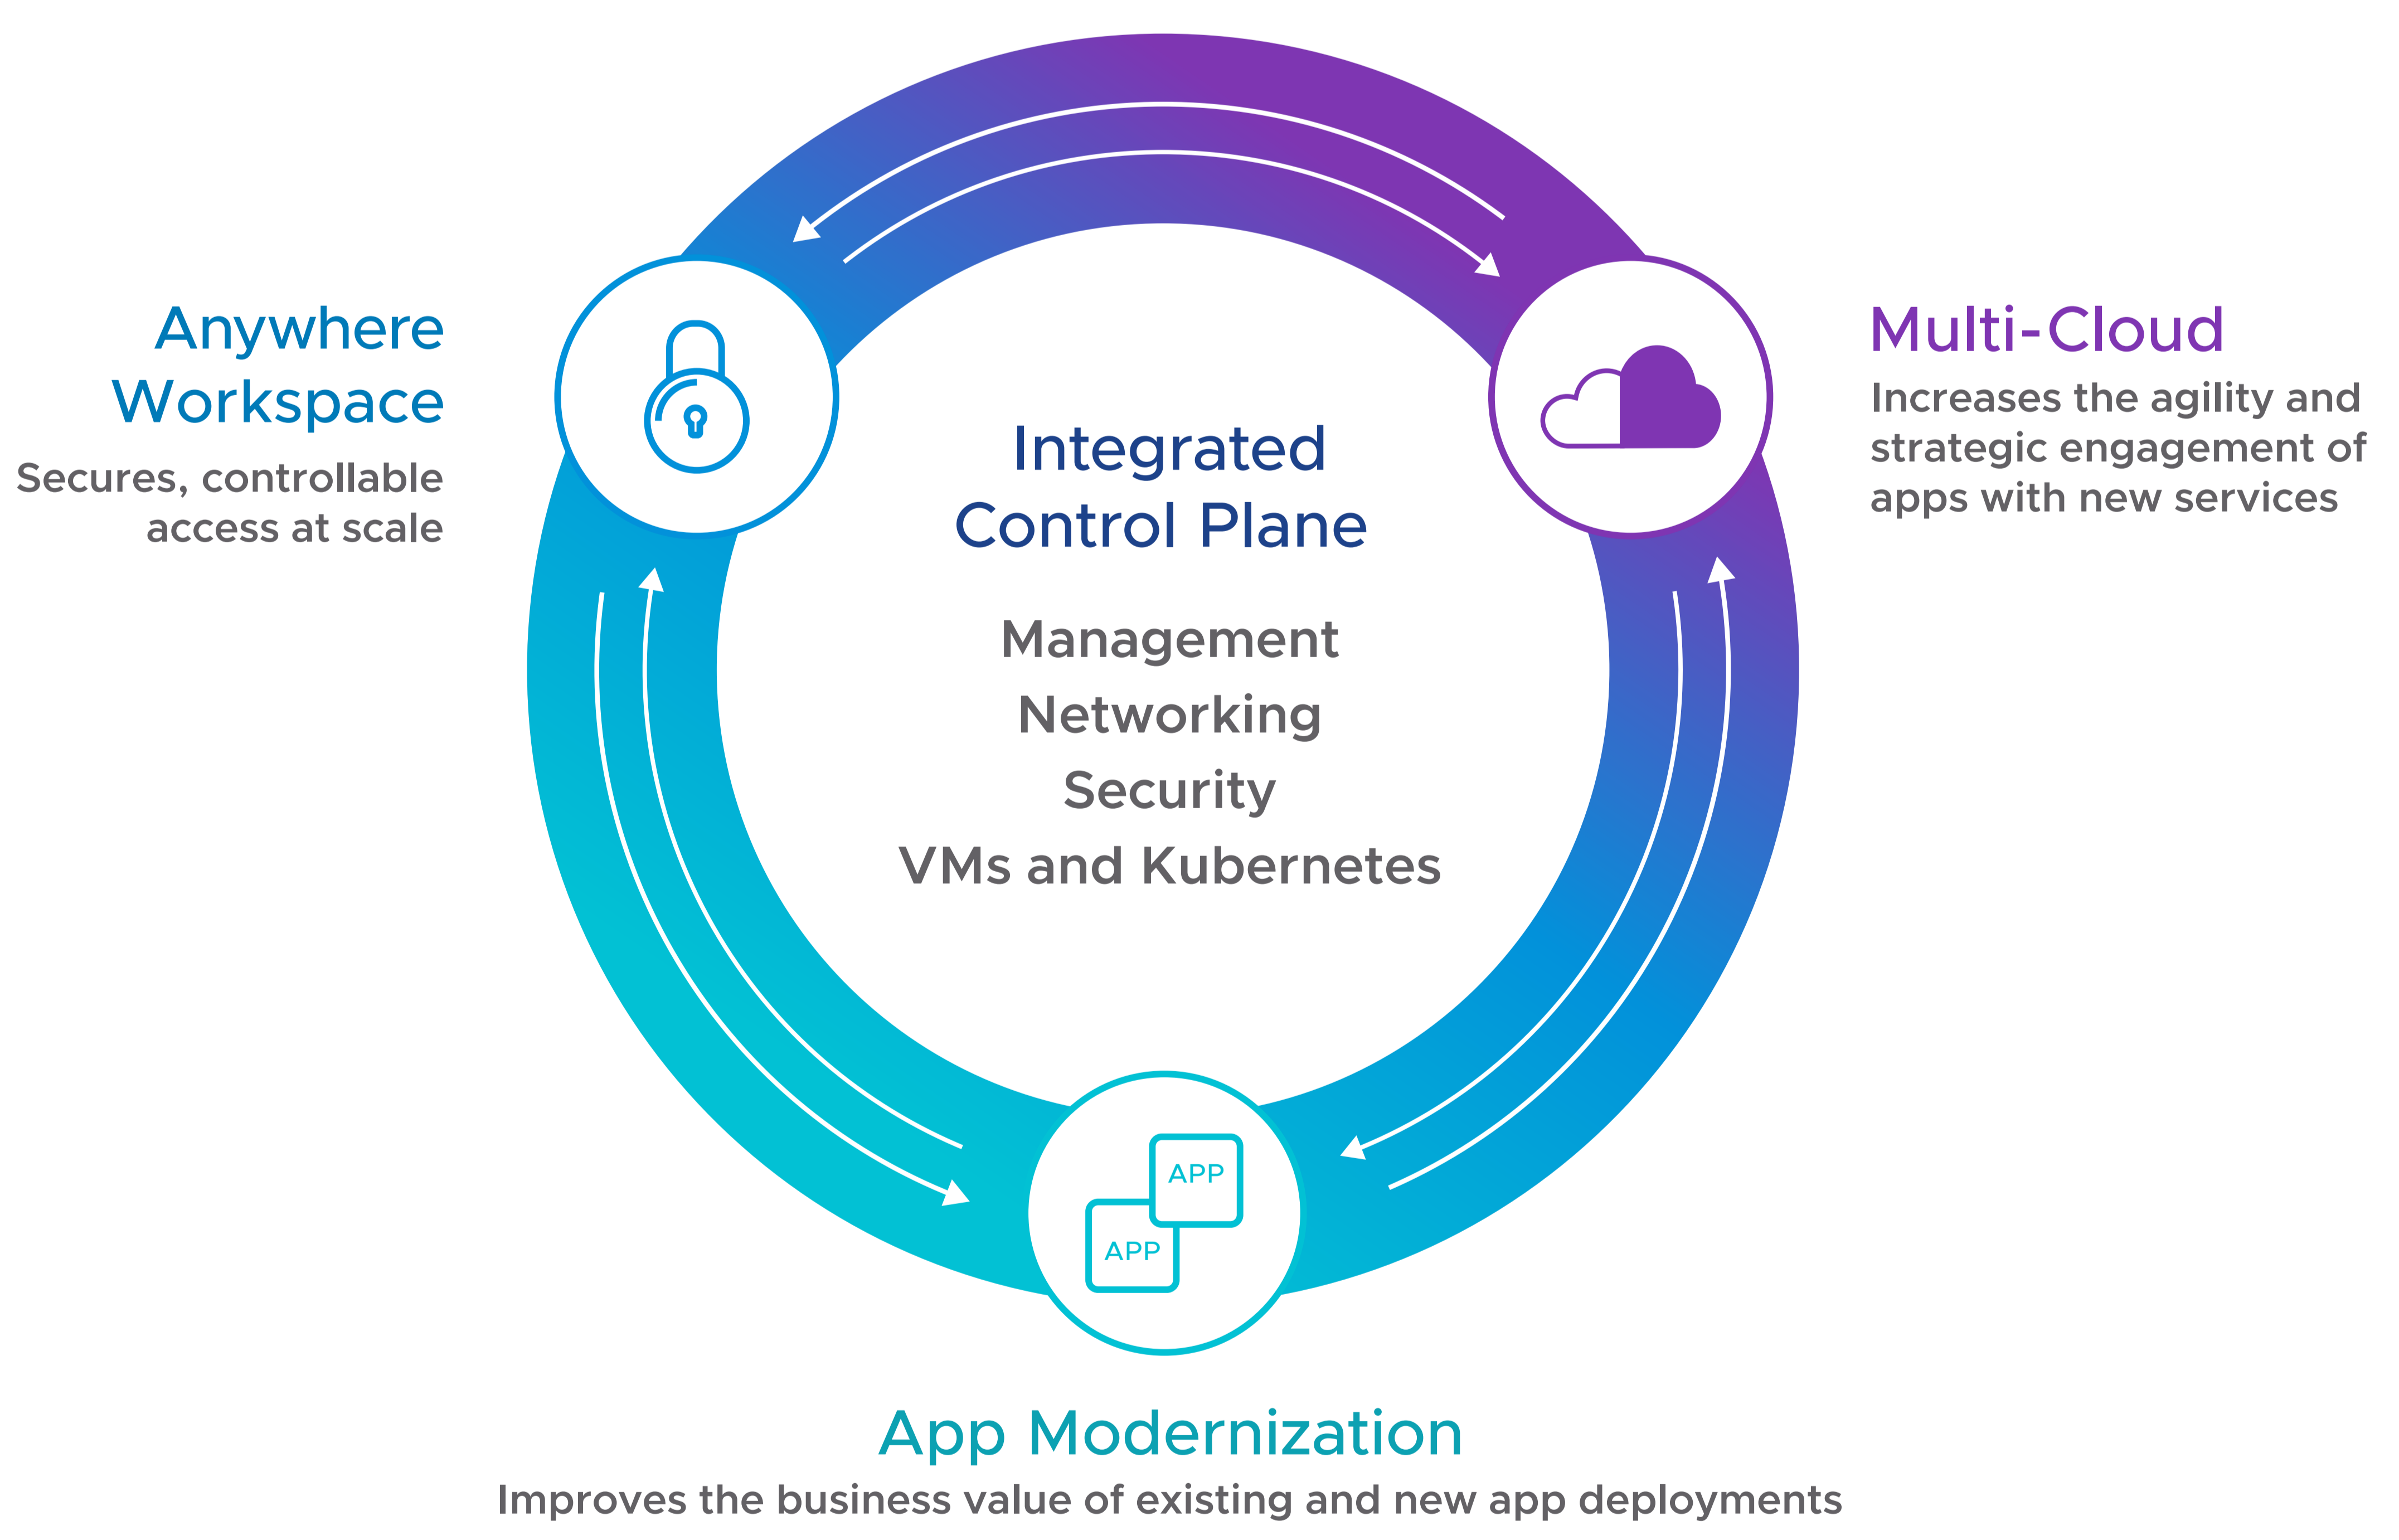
Anywhere Workspace

Secures, controllable access at scale

Multi-Cloud

Increases the agility and strategic engagement of apps with new services

Integrated Control Plane

Management

Networking

Security

VMs and Kubernetes

APP

APP

App Modernization

Improves the business value of existing and new app deployments